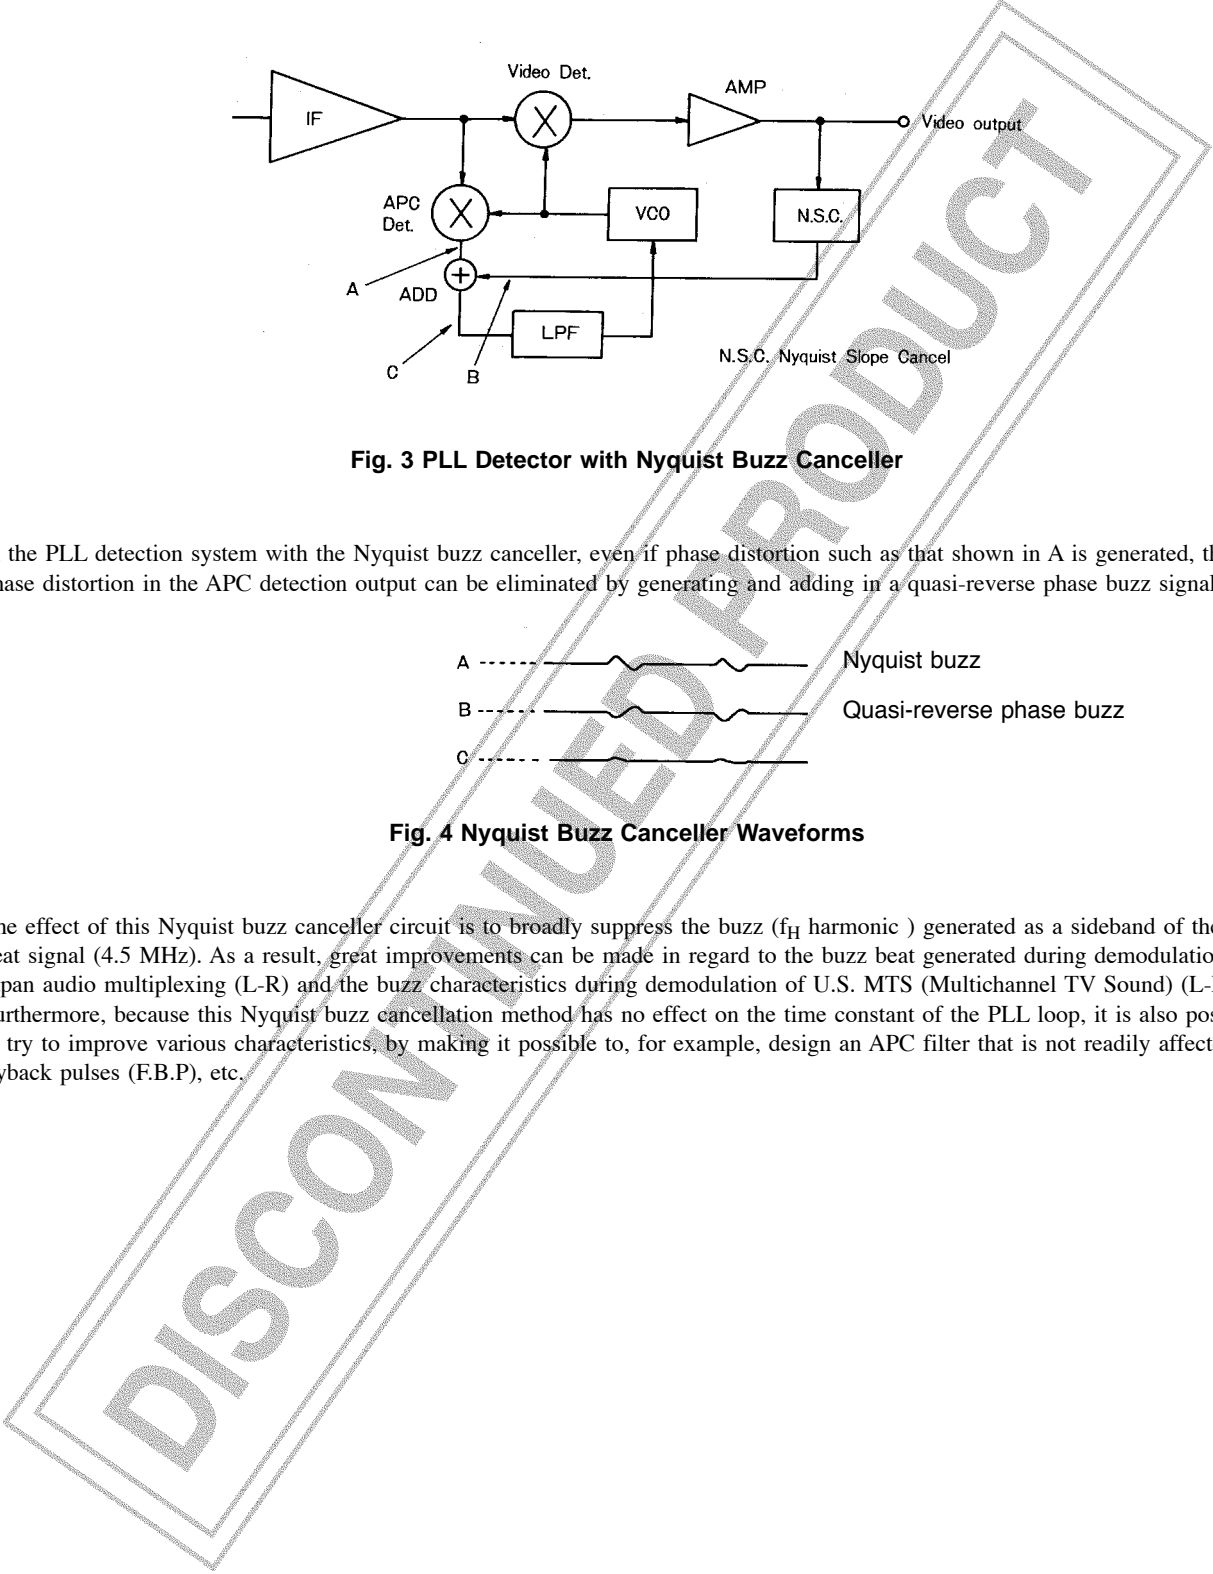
Video Det.

AMP

IF

Video output

APC Det.

VCO

N.S.C.

A

ADD

LPF

C

B

N.S.C. Nyquist Slope Cancel

Fig. 3 PLL Detector with Nyquist Buzz Canceller

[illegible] the PLL detection system with the Nyquist buzz canceller, even if phase distortion such as that shown in A is generated, th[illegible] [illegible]hase distortion in the APC detection output can be eliminated by generating and adding in a quasi-reverse phase buzz signal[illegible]

A

Nyquist buzz

B

Quasi-reverse phase buzz

C

Fig. 4 Nyquist Buzz Canceller Waveforms

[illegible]he effect of this Nyquist buzz canceller circuit is to broadly suppress the buzz ($f_H$ harmonic ) generated as a sideband of th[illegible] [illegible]eat signal (4.5 MHz). As a result, great improvements can be made in regard to the buzz beat generated during demodulatio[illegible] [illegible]pan audio multiplexing (L-R) and the buzz characteristics during demodulation of U.S. MTS (Multichannel TV Sound) (L-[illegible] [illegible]urthermore, because this Nyquist buzz cancellation method has no effect on the time constant of the PLL loop, it is also pos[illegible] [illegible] try to improve various characteristics, by making it possible to, for example, design an APC filter that is not readily affect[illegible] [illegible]yback pulses (F.B.P), etc.

DISCONTINUED PRODUCT